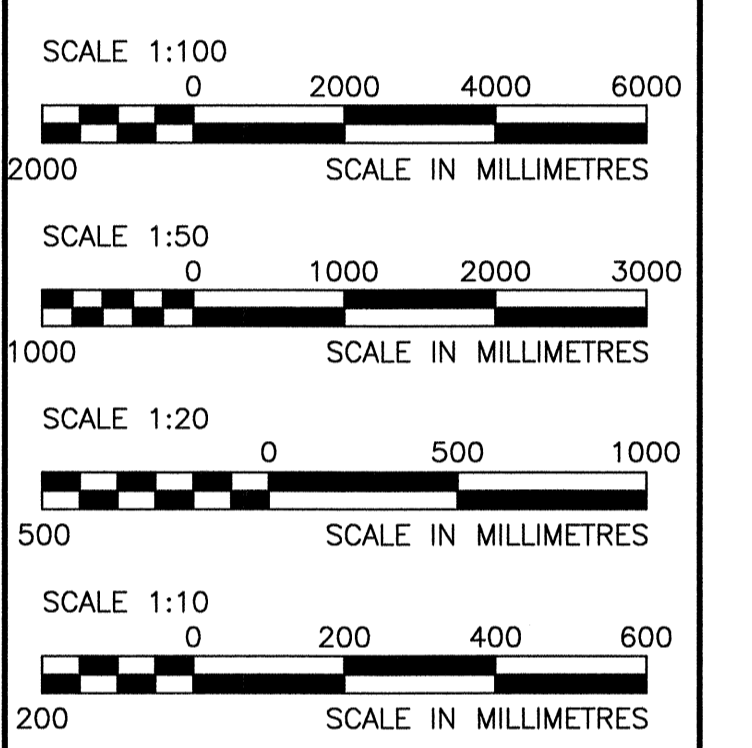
SCALE 1:100
0 2000 4000 6000
2000 SCALE IN MILLIMETRES

SCALE 1:50
0 1000 2000 3000
1000 SCALE IN MILLIMETRES

SCALE 1:20
0 500 1000
500 SCALE IN MILLIMETRES

SCALE 1:10
0 200 400 600
200 SCALE IN MILLIMETRES